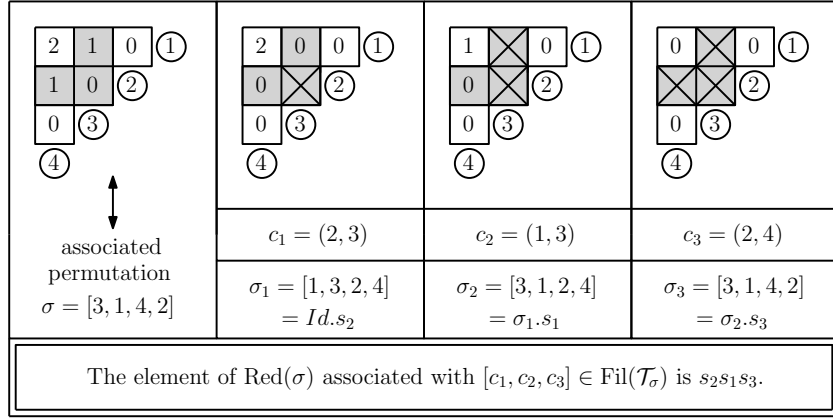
2 1 0 ①
1 0 ②
0 ③
④

associated permutation $\sigma = [3,1,4,2]$

2 0 0 ①
0 ②
0 ③
④

$c_1 = (2,3)$

$\sigma_1 = [1,3,2,4]$ $= Id.s_2$

1 0 ①
0 ②
0 ③
④

$c_2 = (1,3)$

$\sigma_2 = [3,1,2,4]$ $= \sigma_1.s_1$

0 0 ①
②
0 ③
④

$c_3 = (2,4)$

$\sigma_3 = [3,1,4,2]$ $= \sigma_2.s_3$

The element of $\mathrm{Red}(\sigma)$ associated with $[c_1, c_2, c_3] \in \mathrm{Fil}(\mathcal{T}_\sigma)$ is $s_2s_1s_3$.